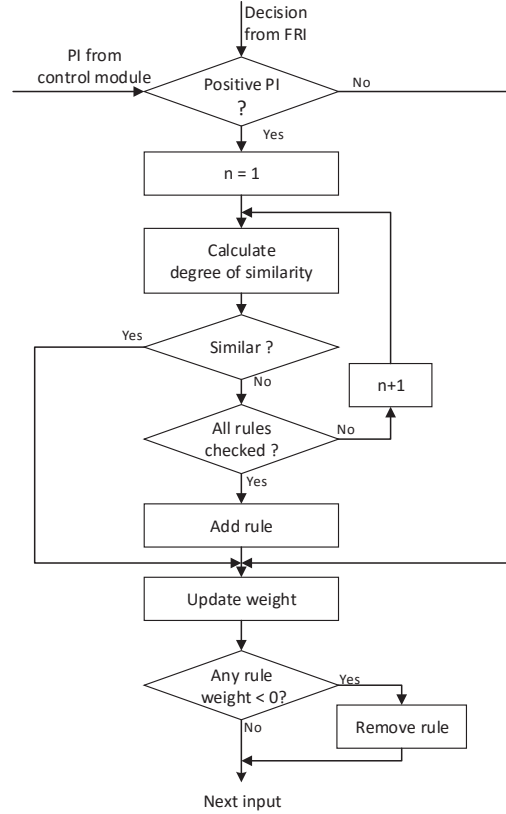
Decision from FRI

PI from control module

Positive PI ?

No

Yes

n = 1

Calculate degree of similarity

Yes

Similar ?

No

n+1

All rules checked ?

No

Yes

Add rule

Update weight

Any rule weight < 0?

Yes

No

Remove rule

Next input